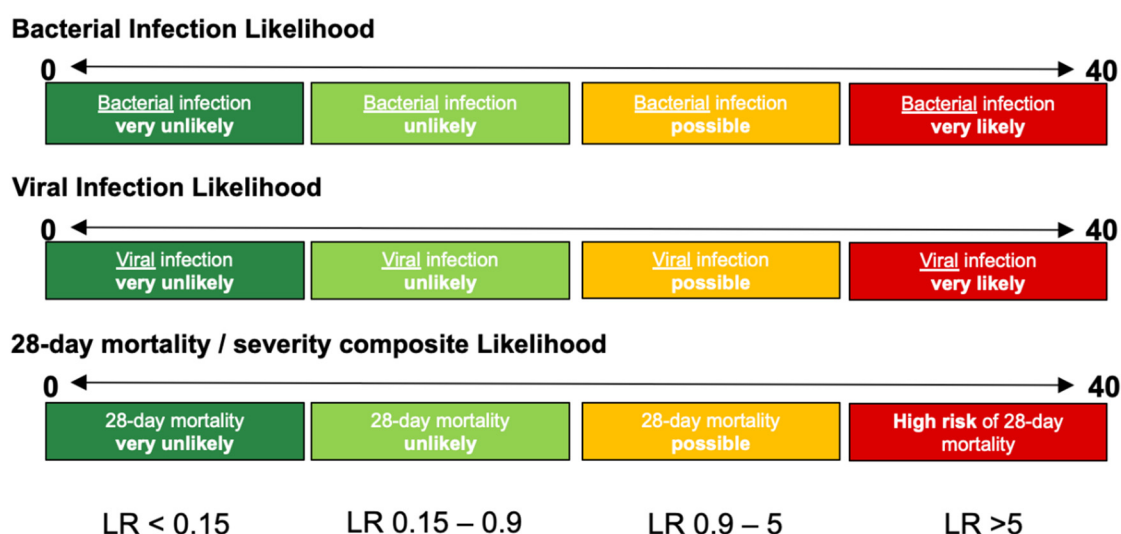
Bacterial Infection Likelihood

0 40

Bacterial infection very unlikely

Bacterial infection unlikely

Bacterial infection possible

Bacterial infection very likely

Viral Infection Likelihood

0 40

Viral infection very unlikely

Viral infection unlikely

Viral infection possible

Viral infection very likely

28-day mortality / severity composite Likelihood

0 40

28-day mortality very unlikely

28-day mortality unlikely

28-day mortality possible

High risk of 28-day mortality

LR < 0.15

LR 0.15 – 0.9

LR 0.9 – 5

LR >5